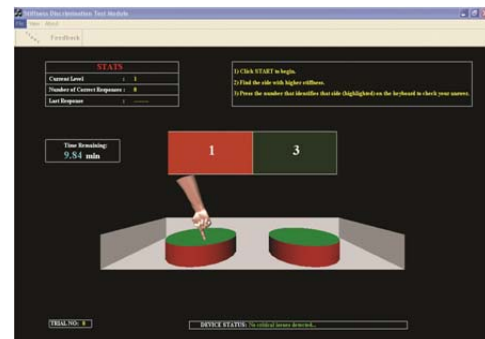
Stiffness Discrimination Test Module
File View About
Feedback

STATS
Current Level : 1
Number of Correct Responses : 0
Last Response : ------

1) Click START to begin.
2) Find the side with higher stiffness.
3) Press the number that identifies that side (highlighted) on the keyboard to check your answer.

Time Remaining:
9.84 min

1
3

TRIAL NO: 0
DEVICE STATUS: No critical issues detected...